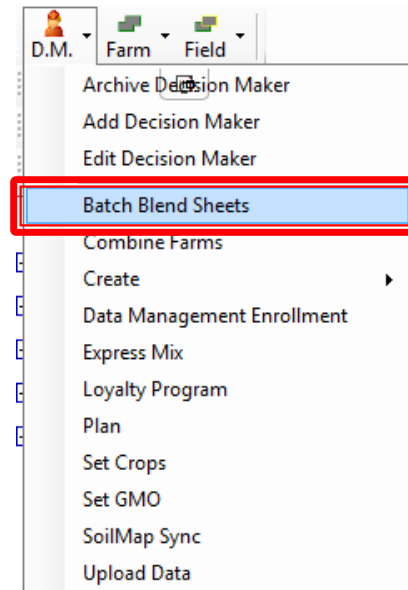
D.M. Farm Field

Archive Decision Maker
Add Decision Maker
Edit Decision Maker
Batch Blend Sheets
Combine Farms
Create
Data Management Enrollment
Express Mix
Loyalty Program
Plan
Set Crops
Set GMO
SoilMap Sync
Upload Data